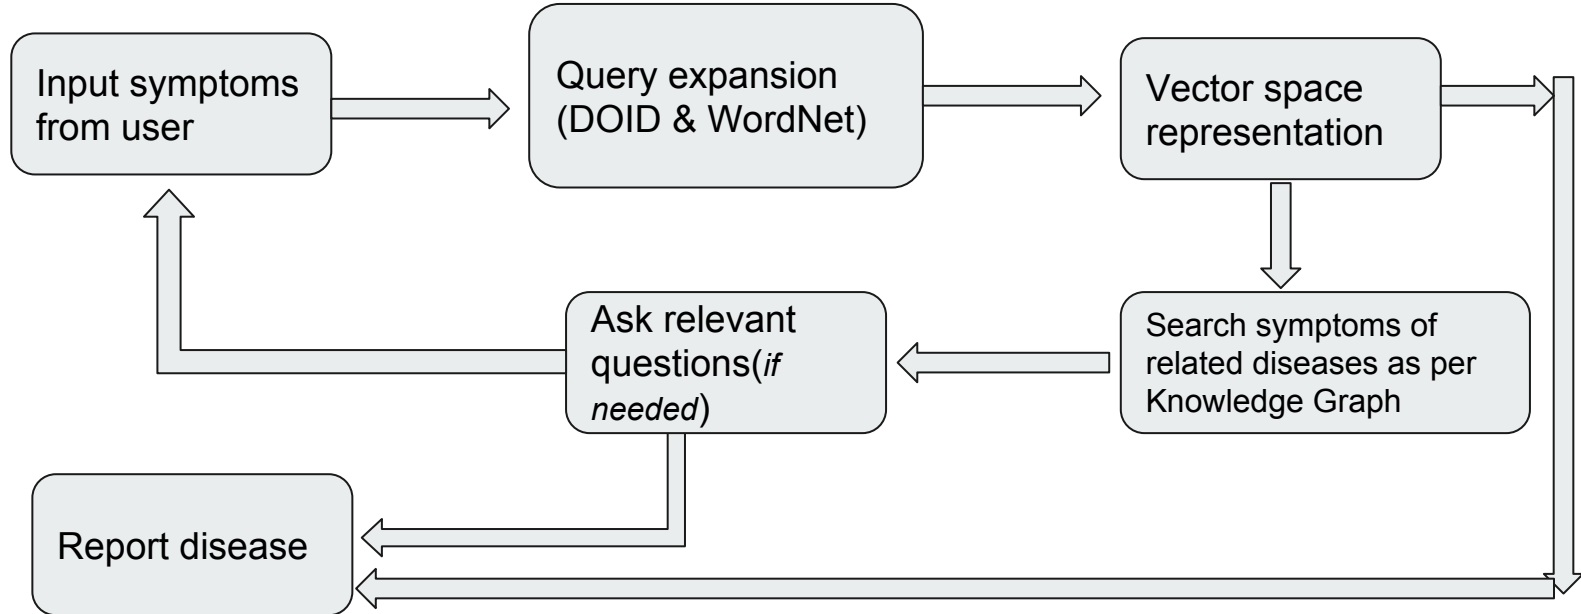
Input symptoms from user

Query expansion (DOID & WordNet)

Vector space representation

Search symptoms of related diseases as per Knowledge Graph

Ask relevant questions(*if needed*)

Report disease